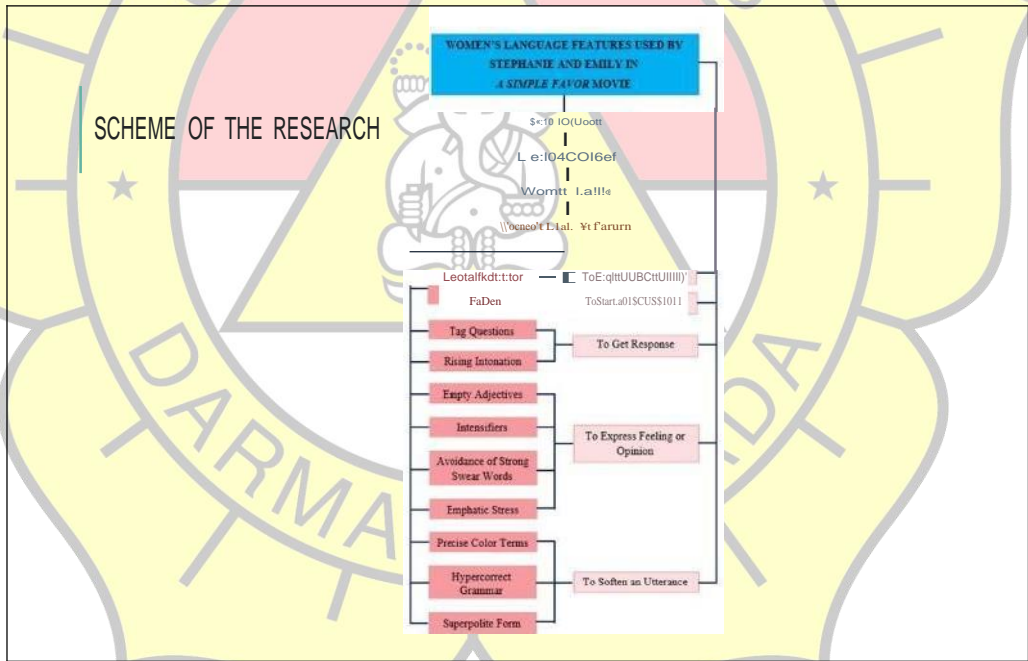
SCHEME OF THE RESEARCH

WOMEN'S LANGUAGE FEATURES USED BY STEPHANIE AND EMILY IN *A SIMPLE FAVOR* MOVIE

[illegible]

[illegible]

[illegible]

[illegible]

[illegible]

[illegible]

FaDen

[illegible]

Tag Questions

Rising Intonation

To Get Response

Empty Adjectives

Intensifiers

Avoidance of Strong Swear Words

To Express Feeling or Opinion

Emphatic Stress

Precise Color Terms

Hypercorrect Grammar

To Soften an Utterance

Superpolite Form

DARMA